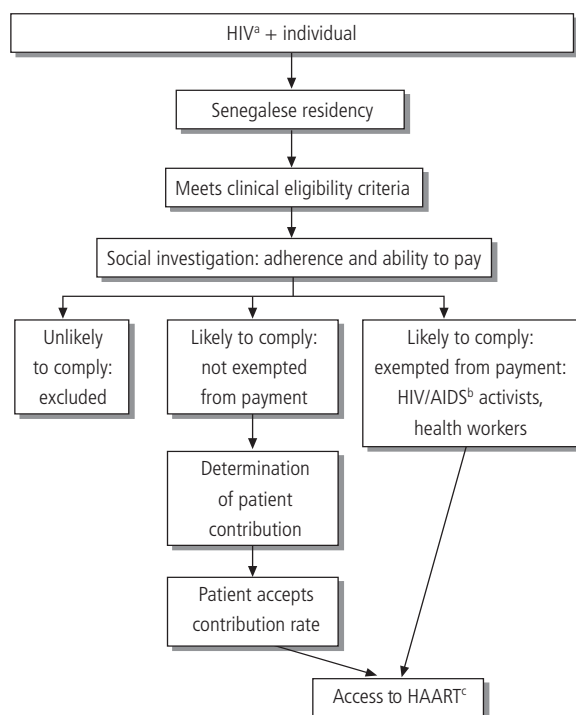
HIV$^a$ + individual

Senegalese residency

Meets clinical eligibility criteria

Social investigation: adherence and ability to pay

Unlikely to comply: excluded

Likely to comply: not exempted from payment

Likely to comply: exempted from payment: HIV/AIDS$^b$ activists, health workers

Determination of patient contribution

Patient accepts contribution rate

Access to HAART$^c$